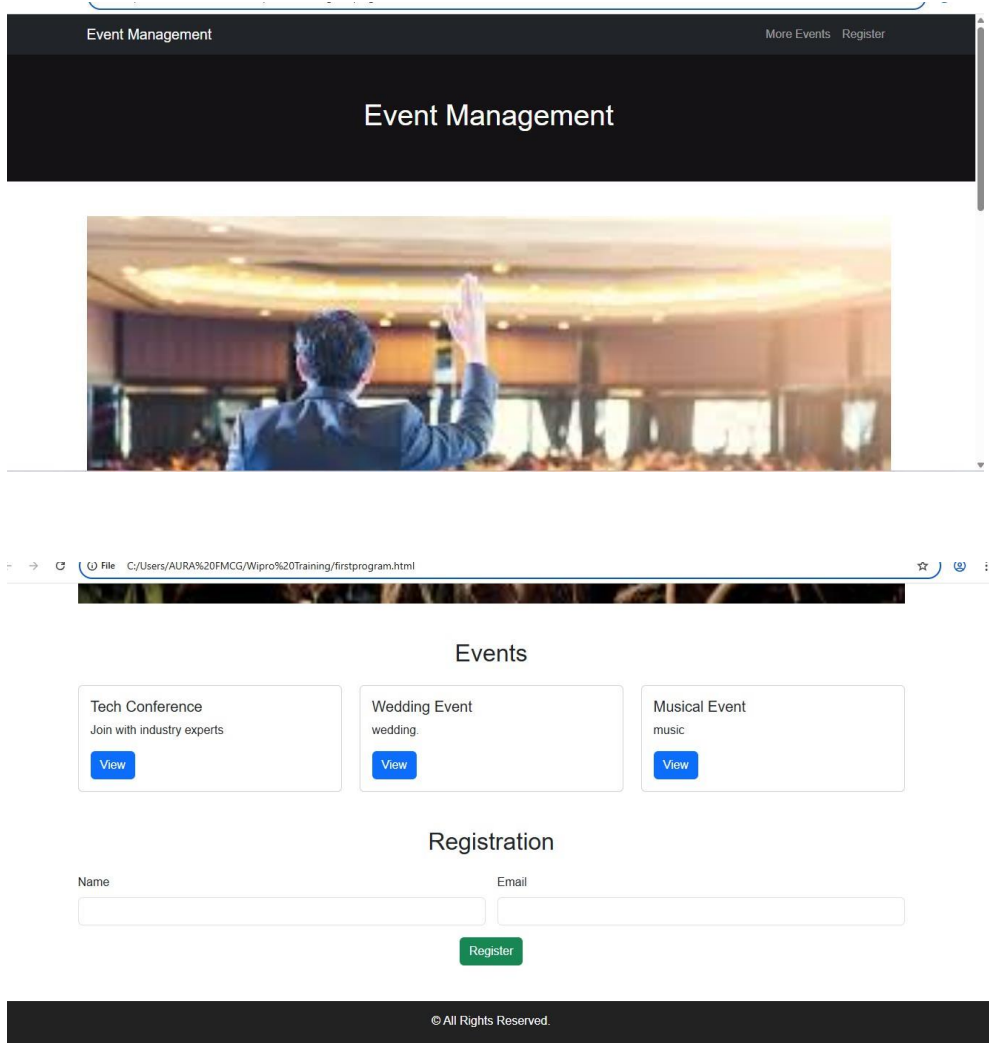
Event Management

More Events Register

Event Management

File C:/Users/AURA%20FMCG/Wipro%20Training/firstprogram.html

Events

Tech Conference

Join with industry experts

View

Wedding Event

wedding.

View

Musical Event

music

View

Registration

Name

Email

Register

© All Rights Reserved.